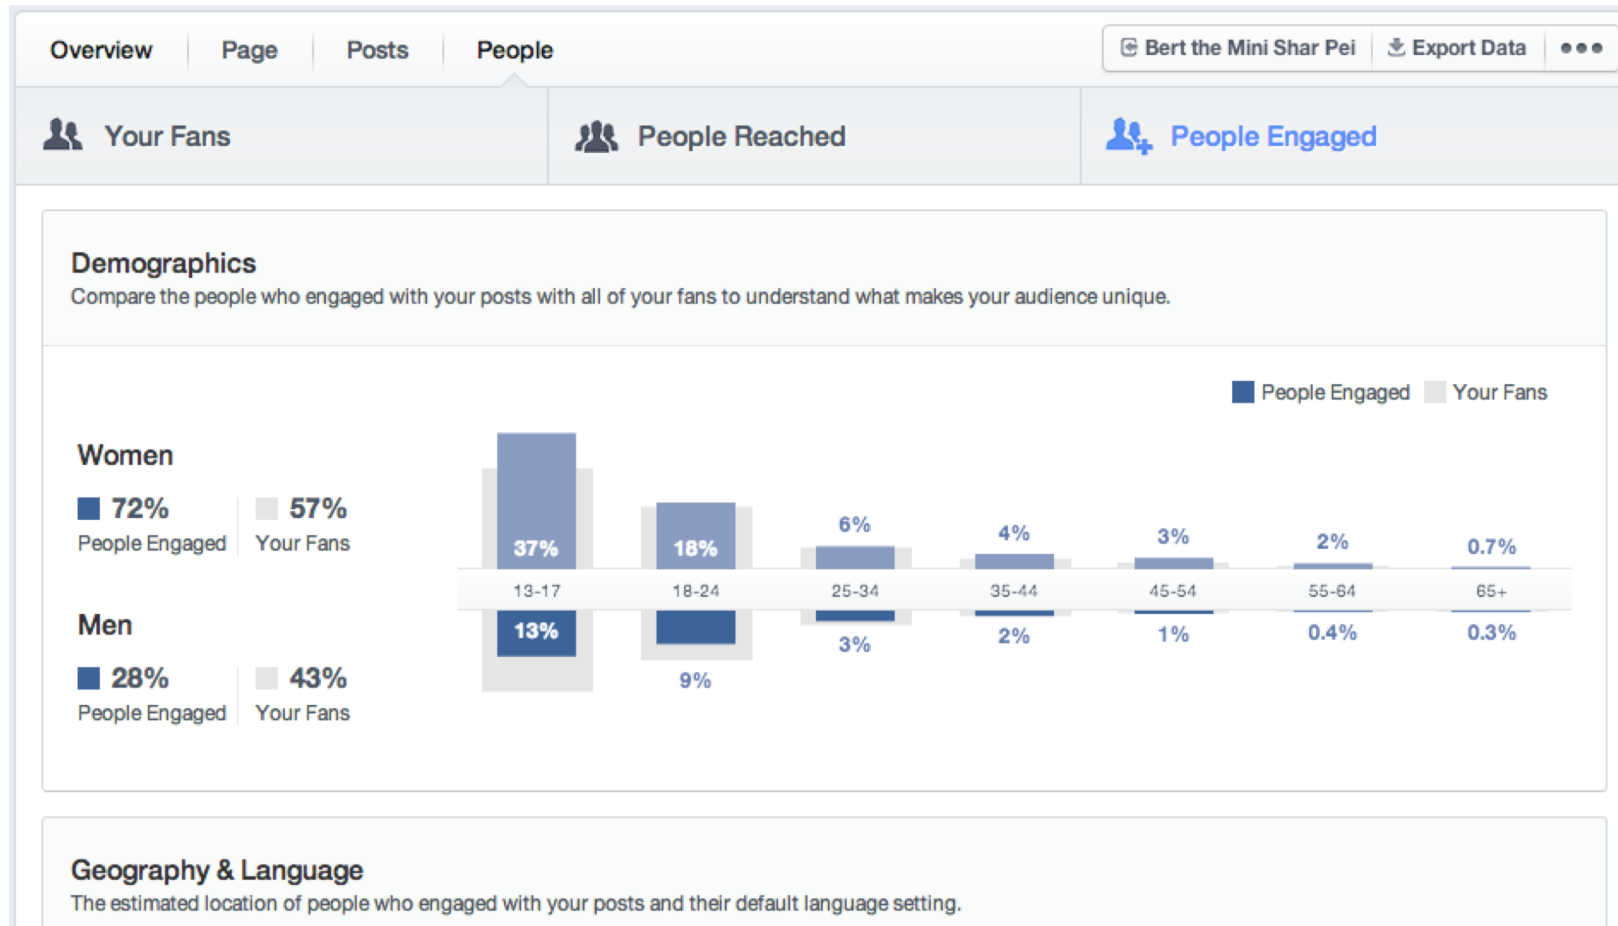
Overview Page Posts People

Bert the Mini Shar Pei Export Data •••

Your Fans People Reached People Engaged

Demographics

Compare the people who engaged with your posts with all of your fans to understand what makes your audience unique.

People Engaged Your Fans

Women

72% People Engaged 57% Your Fans

Men

28% People Engaged 43% Your Fans

| | 13-17 | 18-24 | 25-34 | 35-44 | 45-54 | 55-64 | 65+ |
|---|---|---|---|---|---|---|---|
| Women | 37% | 18% | 6% | 4% | 3% | 2% | 0.7% |
| Men | 13% | 9% | 3% | 2% | 1% | 0.4% | 0.3% |

Geography & Language

The estimated location of people who engaged with your posts and their default language setting.